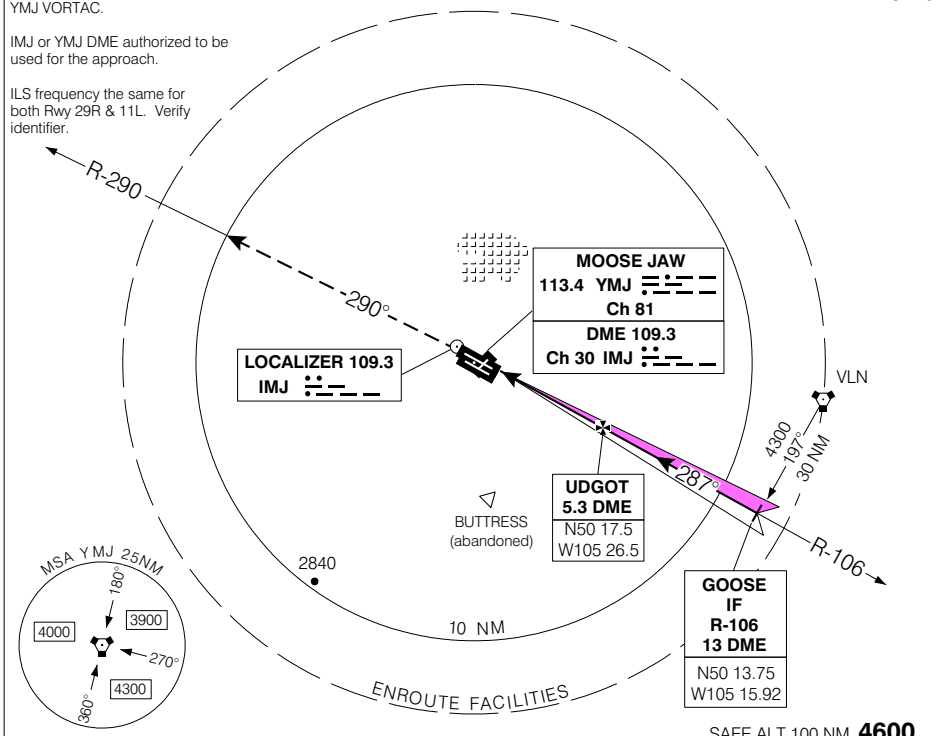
YMJ VORTAC.

IMJ or YMJ DME authorized to be used for the approach.

ILS frequency the same for both Rwy 29R & 11L. Verify identifier.

R-290

290°

MOOSE JAW
113.4 YMJ
Ch 81

DME 109.3
Ch 30 IMJ

LOCALIZER 109.3
IMJ

VLN

4300
197°
30 NM

287°

UDGOT
5.3 DME
N50 17.5
W105 26.5

BUTTRESS
(abandoned)

R-106

2840

MSA YMJ 25NM
180°
4000
3900
270°
4300
360°

10 NM

GOOSE
IF
R-106
13 DME
N50 13.75
W105 15.92

ENROUTE FACILITIES

SAFE ALT 100 NM 4600